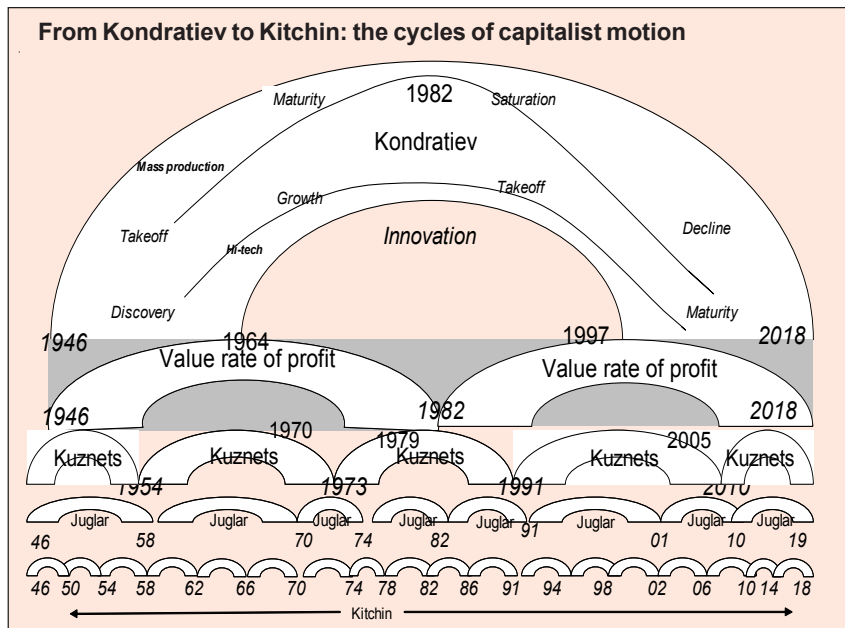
From Kondratiev to Kitchin: the cycles of capitalist motion

Maturity
1982
Saturation
Kondratiev
Mass production
Takeoff
Growth
Takeoff
Hi-tech
Innovation
Decline
Discovery
Maturity
1946
1964
1997
2018
Value rate of profit
Value rate of profit
1946
1982
2018
1970
1979
2005
Kuznets
Kuznets
Kuznets
Kuznets
Kuznets
1954
1973
1991
2010
Juglar
Juglar
Juglar
Juglar
Juglar
Juglar
Juglar
Juglar
46
58
70
74
82
91
01
10
19
46
50
54
58
62
66
70
74
78
82
86
91
94
98
02
06
10
14
18
Kitchin